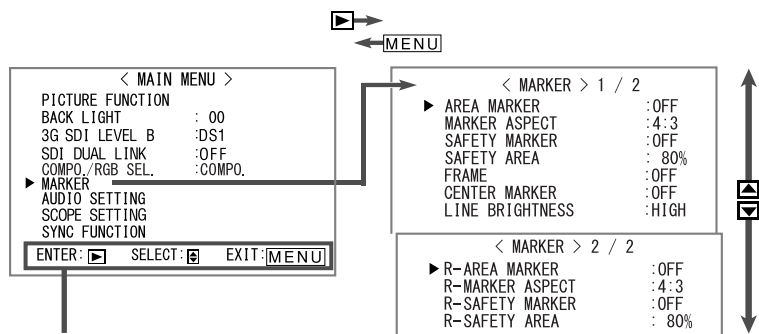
▶

MENU

< MAIN MENU >
PICTURE FUNCTION
BACK LIGHT : 00
3G SDI LEVEL B :DS1
SDI DUAL LINK :OFF
COMPO./RGB SEL. :COMPO.
▶ MARKER
AUDIO SETTING
SCOPE SETTING
SYNC FUNCTION
ENTER: ▶ SELECT: ⇕ EXIT: MENU

< MARKER > 1 / 2
▶ AREA MARKER :OFF
MARKER ASPECT :4:3
SAFETY MARKER :OFF
SAFETY AREA : 80%
FRAME :OFF
CENTER MARKER :OFF
LINE BRIGHTNESS :HIGH

< MARKER > 2 / 2
▶ R-AREA MARKER :OFF
R-MARKER ASPECT :4:3
R-SAFETY MARKER :OFF
R-SAFETY AREA : 80%